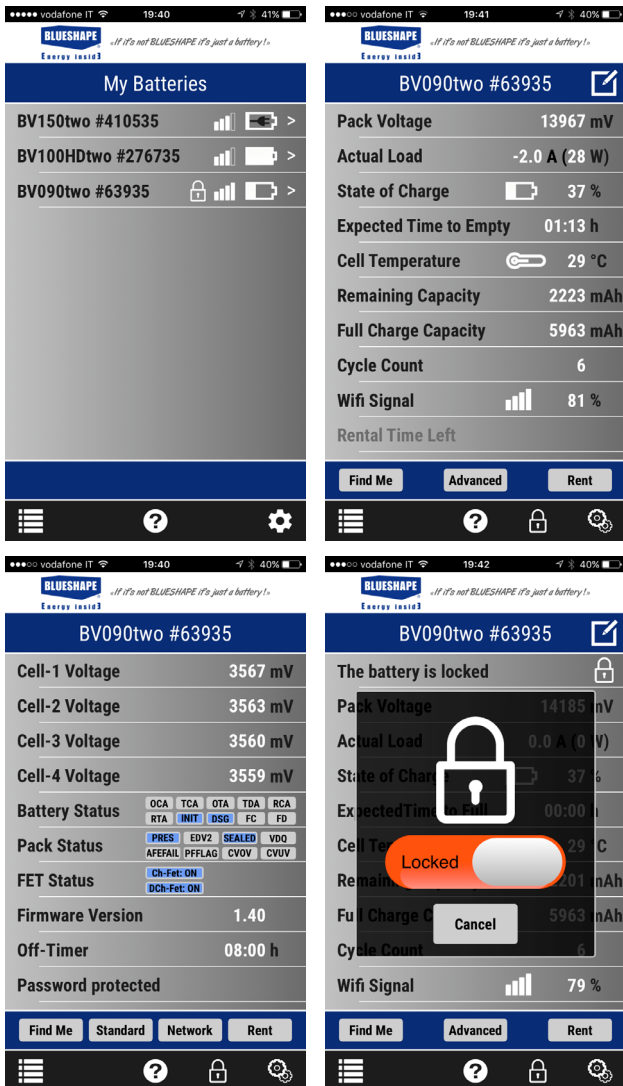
●●●●● vodafone IT 19:40 41%

BLUESHAPE Energy insid3 «If it's not BLUESHAPE it's just a battery!»

My Batteries

BV150two #410535 >

BV100HDtwo #276735 >

BV090two #63935 >

●●●○○ vodafone IT 19:41 40%

BLUESHAPE Energy insid3 «If it's not BLUESHAPE it's just a battery!»

BV090two #63935

| | |
|---|---|
| Pack Voltage | 13967 mV |
| Actual Load | -2.0 A (28 W) |
| State of Charge | 37 % |
| Expected Time to Empty | 01:13 h |
| Cell Temperature | 29 °C |
| Remaining Capacity | 2223 mAh |
| Full Charge Capacity | 5963 mAh |
| Cycle Count | 6 |
| Wifi Signal | 81 % |
| Rental Time Left | |

Find Me Advanced Rent

●●●○○ vodafone IT 19:40 40%

BLUESHAPE Energy insid3 «If it's not BLUESHAPE it's just a battery!»

BV090two #63935

| | |
|---|---|
| Cell-1 Voltage | 3567 mV |
| Cell-2 Voltage | 3563 mV |
| Cell-3 Voltage | 3560 mV |
| Cell-4 Voltage | 3559 mV |
| Battery Status | OCA TCA OTA TDA RCA RTA INIT DSG FC FD |
| Pack Status | PRES EDV2 SEALED VDQ AFEFAIL PFFLAG CVOV CVUV |
| FET Status | Ch-Fet: ON DCh-Fet: ON |
| Firmware Version | 1.40 |
| Off-Timer | 08:00 h |
| Password protected | |

Find Me Standard Network Rent

●●●○○ vodafone IT 19:42 40%

BLUESHAPE Energy insid3 «If it's not BLUESHAPE it's just a battery!»

BV090two #63935

The battery is locked

Pack Voltage 14185 mV

Actual Load 0.0 A (0 W)

State of Charge 37 %

ExpectedTime to Full 00:00 h

Cell Te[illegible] 29 °C

Remain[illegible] 201 mAh

Full Charge C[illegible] 5963 mAh

Cycle Count 6

Wifi Signal 79 %

Locked

Cancel

Find Me Advanced Rent